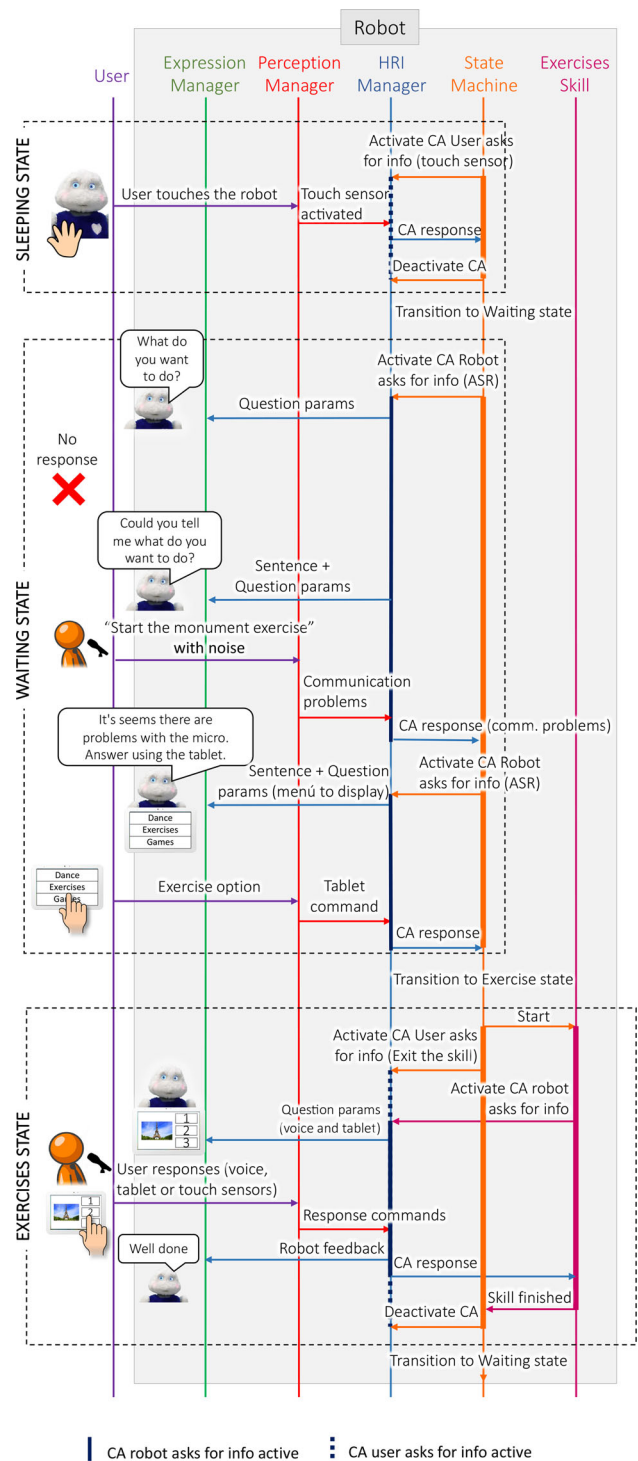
Robot

User

Expression Manager

Perception Manager

HRI Manager

State Machine

Exercises Skill

SLEEPING STATE

Activate CA User asks for info (touch sensor)

User touches the robot

Touch sensor activated

CA response

Deactivate CA

Transition to Waiting state

WAITING STATE

What do you want to do?

Activate CA Robot asks for info (ASR)

Question params

No response

Could you tell me what do you want to do?

Sentence + Question params

"Start the monument exercise" with noise

Communication problems

CA response (comm. problems)

It's seems there are problems with the micro. Answer using the tablet.

Activate CA Robot asks for info (ASR)

Sentence + Question params (menú to display)

Dance
Exercises
Games

Dance
Exercises
Games

Exercise option

Tablet command

CA response

Transition to Exercise state

EXERCISES STATE

Start

Activate CA User asks for info (Exit the skill)

Activate CA robot asks for info

1
2
3

Question params (voice and tablet)

User responses (voice, tablet or touch sensors)

1
2

Response commands

Well done

Robot feedback

CA response

Skill finished

Deactivate CA

Transition to Waiting state

CA robot asks for info active

CA user asks for info active